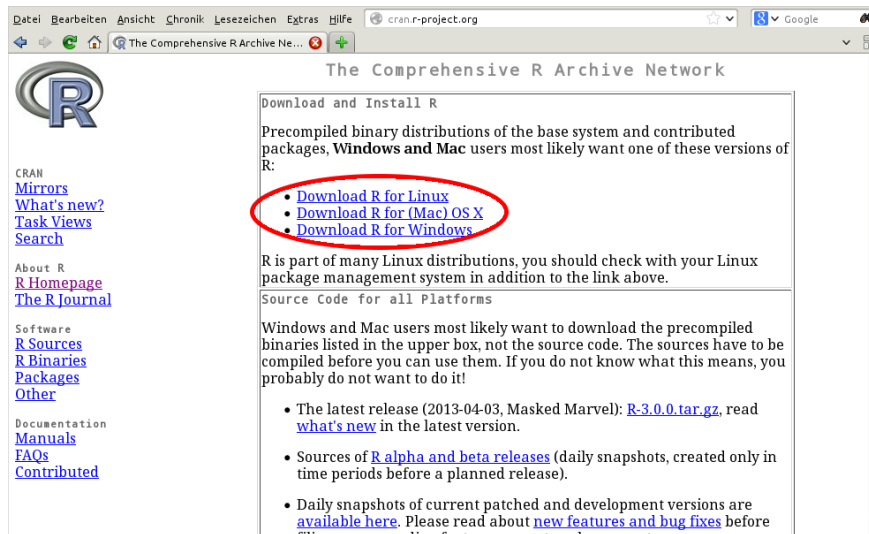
Datei Bearbeiten Ansicht Chronik Lesezeichen Extras Hilfe cran.r-project.org Google

The Comprehensive R Archive Ne...

R

CRAN
Mirrors
What's new?
Task Views
Search

About R
R Homepage
The R Journal

Software
R Sources
R Binaries
Packages
Other

Documentation
Manuals
FAQs
Contributed

The Comprehensive R Archive Network

Download and Install R

Precompiled binary distributions of the base system and contributed packages, **Windows and Mac** users most likely want one of these versions of R:

- Download R for Linux
- Download R for (Mac) OS X
- Download R for Windows

R is part of many Linux distributions, you should check with your Linux package management system in addition to the link above.

Source Code for all Platforms

Windows and Mac users most likely want to download the precompiled binaries listed in the upper box, not the source code. The sources have to be compiled before you can use them. If you do not know what this means, you probably do not want to do it!

- The latest release (2013-04-03, Masked Marvel): R-3.0.0.tar.gz, read what's new in the latest version.
- Sources of R alpha and beta releases (daily snapshots, created only in time periods before a planned release).
- Daily snapshots of current patched and development versions are available here. Please read about new features and bug fixes before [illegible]